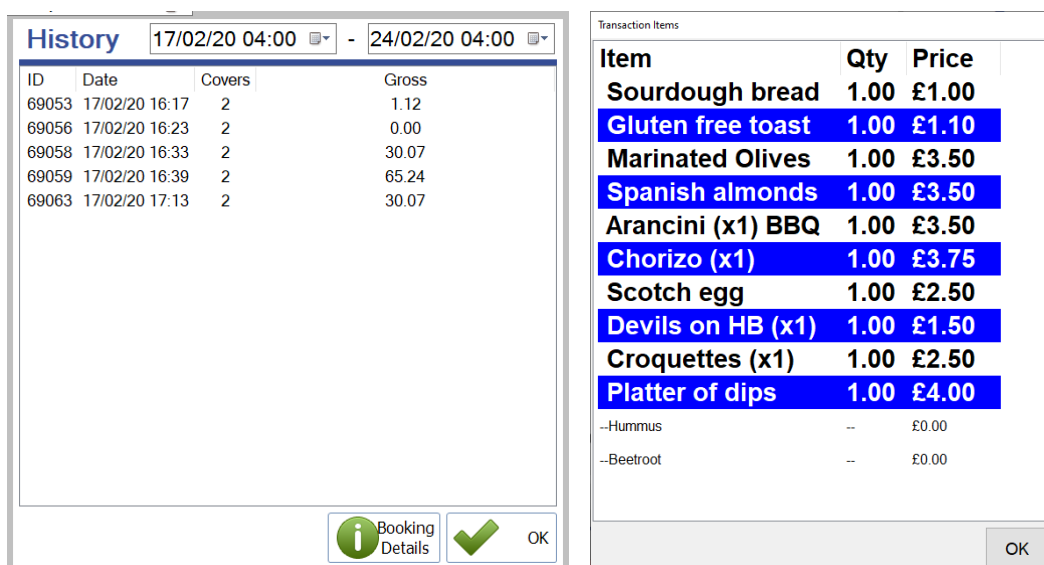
History 17/02/20 04:00 - 24/02/20 04:00

| ID | Date | Covers | Gross |
|---|---|---|---|
| 69053 | 17/02/20 16:17 | 2 | 1.12 |
| 69056 | 17/02/20 16:23 | 2 | 0.00 |
| 69058 | 17/02/20 16:33 | 2 | 30.07 |
| 69059 | 17/02/20 16:39 | 2 | 65.24 |
| 69063 | 17/02/20 17:13 | 2 | 30.07 |

Booking Details

OK

Transaction Items

| Item | Qty | Price |
|---|---|---|
| Sourdough bread | 1.00 | £1.00 |
| Gluten free toast | 1.00 | £1.10 |
| Marinated Olives | 1.00 | £3.50 |
| Spanish almonds | 1.00 | £3.50 |
| Arancini (x1) BBQ | 1.00 | £3.50 |
| Chorizo (x1) | 1.00 | £3.75 |
| Scotch egg | 1.00 | £2.50 |
| Devils on HB (x1) | 1.00 | £1.50 |
| Croquettes (x1) | 1.00 | £2.50 |
| Platter of dips | 1.00 | £4.00 |
| --Hummus | -- | £0.00 |
| --Beetroot | -- | £0.00 |

OK